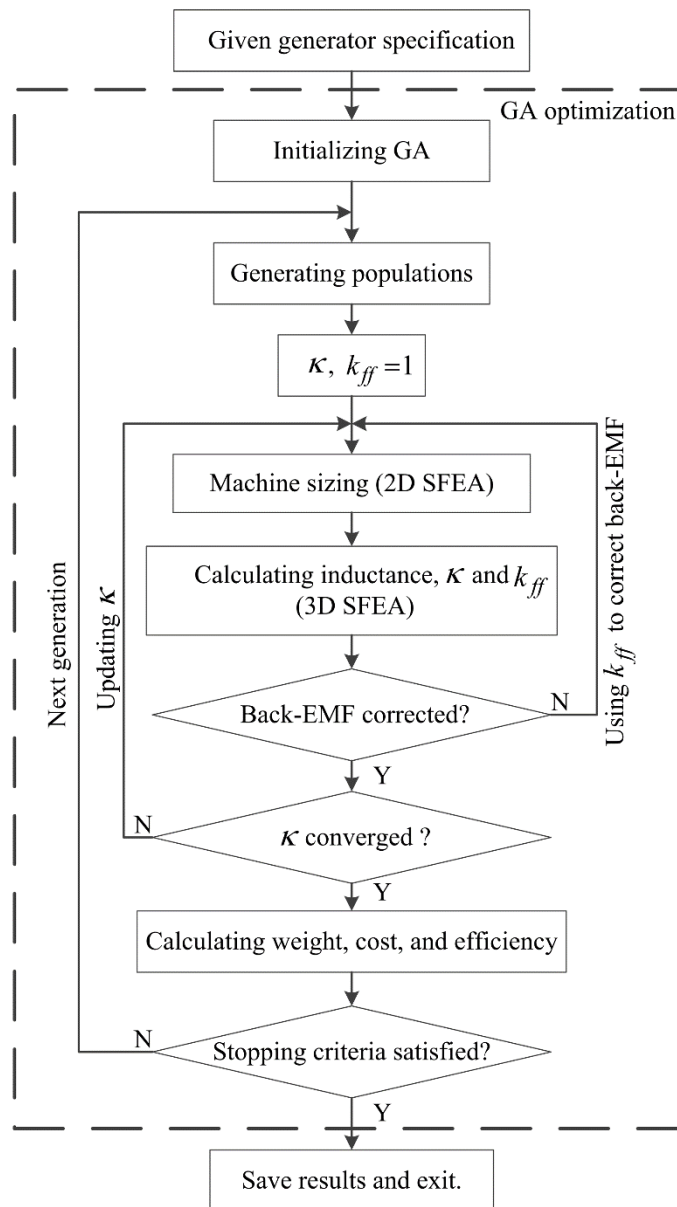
Given generator specification

GA optimization

Initializing GA

Generating populations

$\kappa$, $k_{ff}=1$

Machine sizing (2D SFEA)

Calculating inductance, $\kappa$ and $k_{ff}$ (3D SFEA)

Back-EMF corrected?

N

Using $k_{ff}$ to correct back-EMF

Y

$\kappa$ converged ?

N

Updating $\kappa$

Y

Calculating weight, cost, and efficiency

Stopping criteria satisfied?

N

Next generation

Y

Save results and exit.